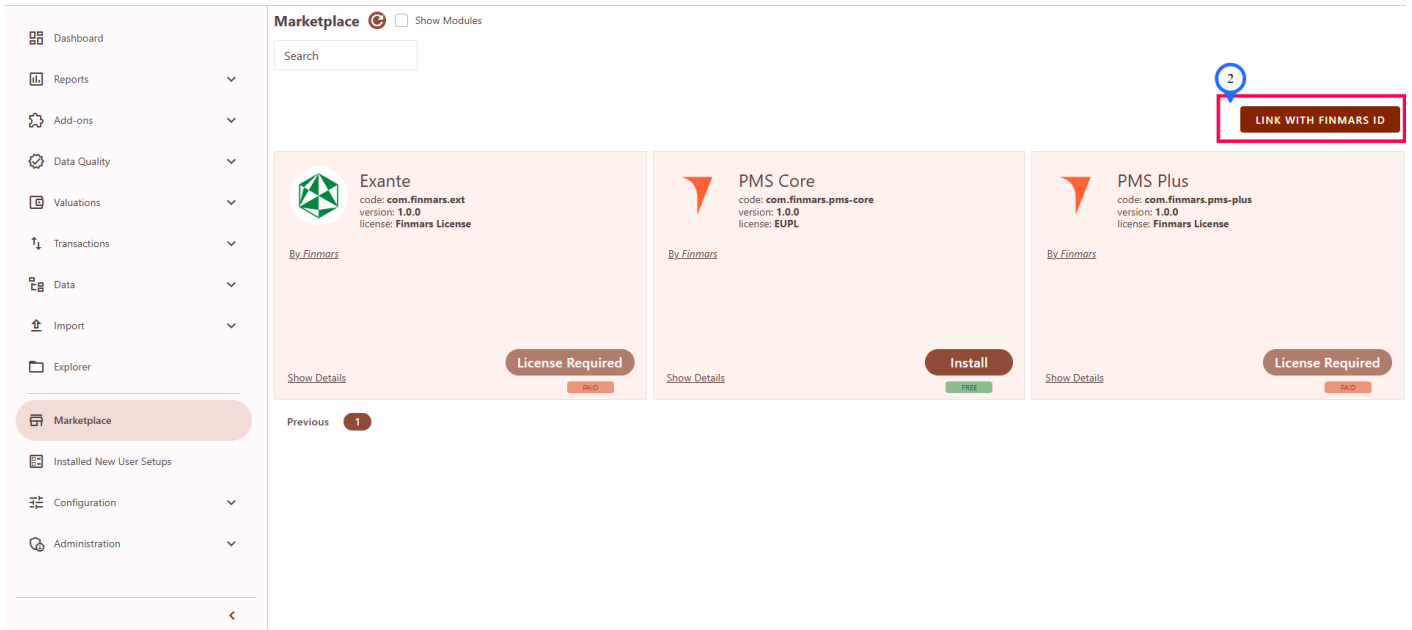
Dashboard
Reports
Add-ons
Data Quality
Valuations
Transactions
Data
Import
Explorer
Marketplace
Installed New User Setups
Configuration
Administration

Marketplace
Show Modules
Search

2
LINK WITH FINMARS ID

Exante
code: com.finmars.ext
version: 1.0.0
license: Finmars License
By Finmars
Show Details
License Required
PAID

PMS Core
code: com.finmars.pms-core
version: 1.0.0
license: EUPL
By Finmars
Show Details
Install
FREE

PMS Plus
code: com.finmars.pms-plus
version: 1.0.0
license: Finmars License
By Finmars
Show Details
License Required
PAID

Previous 1